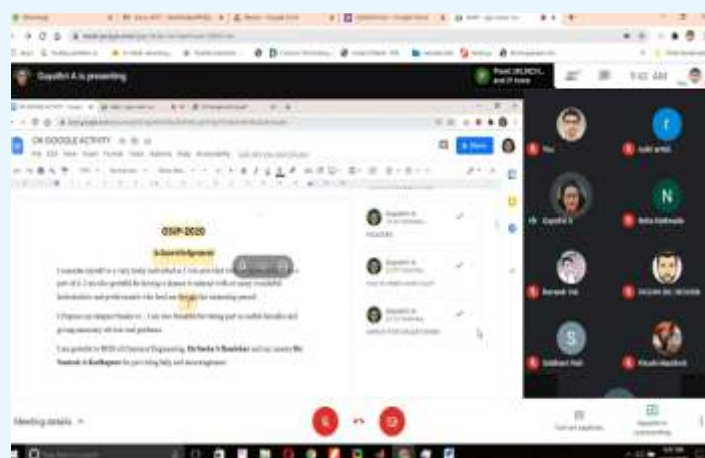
Gayathri A is presenting

CR GOOGLE ACTIVITY

OSIP-2020

Acknowledgement

I consider myself as a very lucky individual as I was provided with an opportunity to be a part of it. I am also grateful for having a chance to interact with so many wonderful professionals and professionals who lead me through this internship period.

I Express my deepest thanks to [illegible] for taking part in useful decision and giving necessary advices and guidance.

I am grateful to HOD of Chemical Engineering, Dr Sucha S Bhatkhar and my mentor Mr Santosh A Kadlaskar for providing help and encouragement.

Gayathri A

Gayathri A

Gayathri A

You

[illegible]

Gayathri A

N

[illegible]

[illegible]

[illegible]

S

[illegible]

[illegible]

Meeting details

9:42 AM